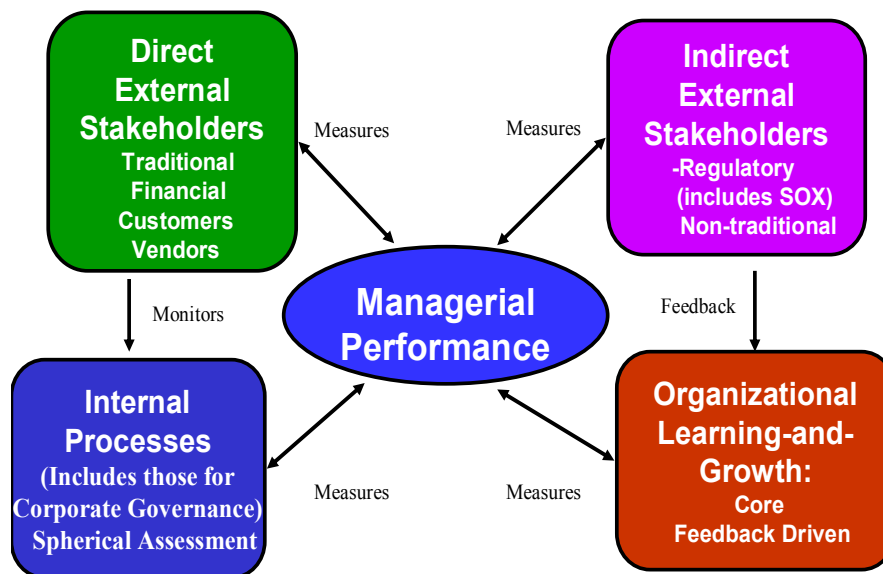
Direct External Stakeholders
Traditional
Financial
Customers
Vendors

Measures

Measures

Indirect External Stakeholders
-Regulatory
(includes SOX)
Non-traditional

Monitors

Managerial Performance

Feedback

Internal Processes
(Includes those for Corporate Governance)
Spherical Assessment

Measures

Measures

Organizational Learning-and-Growth:
Core
Feedback Driven